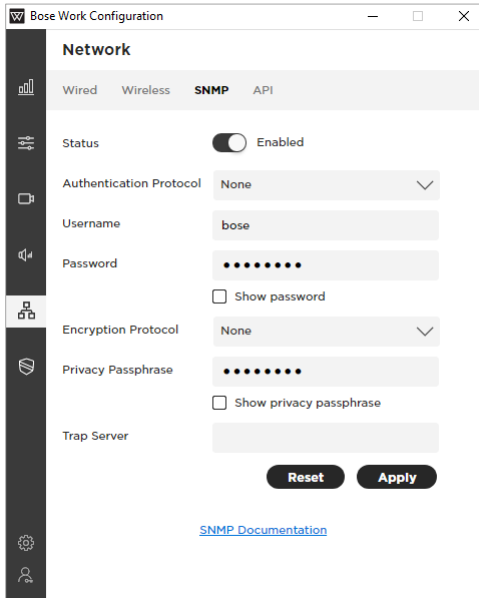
Bose Work Configuration

Network

Wired Wireless SNMP API

Status Enabled

Authentication Protocol None

Username bose

Password ••••••••

Show password

Encryption Protocol None

Privacy Passphrase ••••••••

Show privacy passphrase

Trap Server

Reset Apply

SNMP Documentation